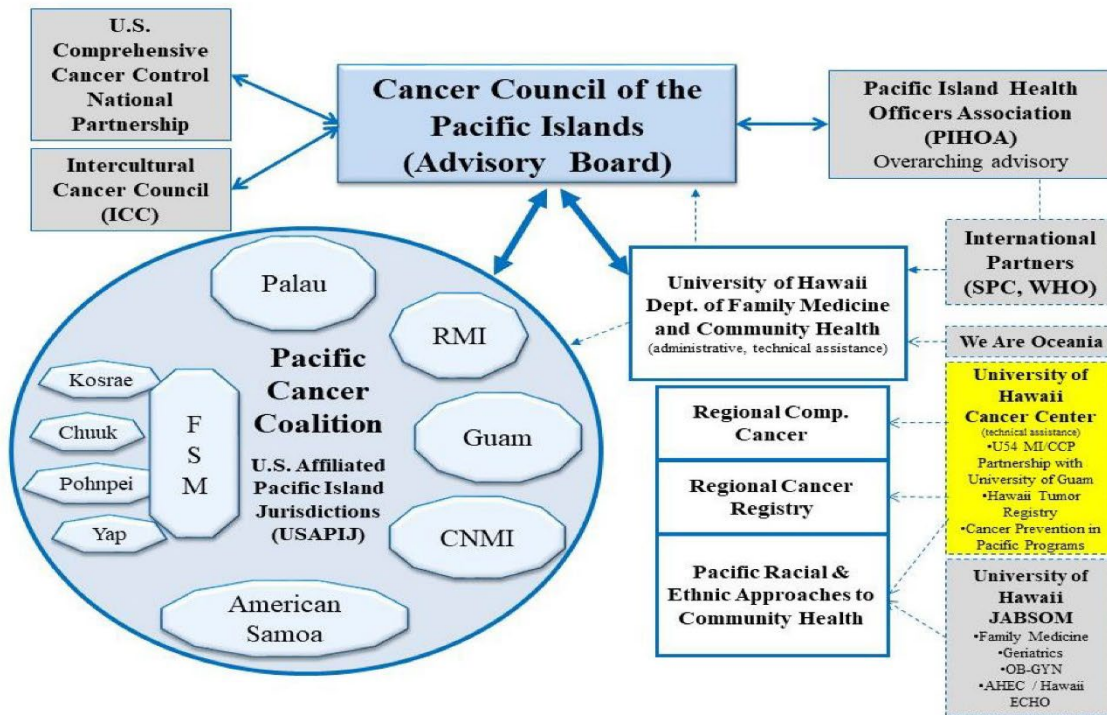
U.S. Comprehensive Cancer Control National Partnership

Intercultural Cancer Council (ICC)

Cancer Council of the Pacific Islands (Advisory Board)

Pacific Island Health Officers Association (PIHOA)
Overarching advisory

International Partners (SPC, WHO)

University of Hawaii Dept. of Family Medicine and Community Health
(administrative, technical assistance)

We Are Oceania

University of Hawaii Cancer Center
(technical assistance)
•U54 MI/CCP Partnership with University of Guam
•Hawaii Tumor Registry
•Cancer Prevention in Pacific Programs

Regional Comp. Cancer

Regional Cancer Registry

Pacific Racial & Ethnic Approaches to Community Health

University of Hawaii JABSOM
•Family Medicine
•Geriatrics
•OB-GYN
•AHEC / Hawaii ECHO

Palau

RMI

Pacific Cancer Coalition

U.S. Affiliated Pacific Island Jurisdictions (USAPIJ)

Kosrae

Chuuk

Pohnpei

Yap

F S M

Guam

CNMI

American Samoa